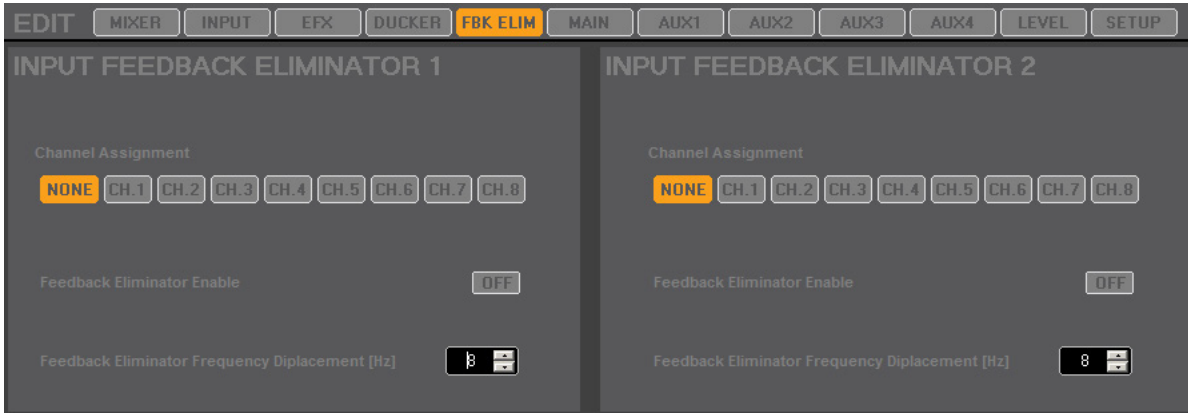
EDIT MIXER INPUT EFX DUCKER FBK ELIM MAIN AUX1 AUX2 AUX3 AUX4 LEVEL SETUP

INPUT FEEDBACK ELIMINATOR 1

Channel Assignment

NONE CH.1 CH.2 CH.3 CH.4 CH.5 CH.6 CH.7 CH.8

Feedback Eliminator Enable OFF

Feedback Eliminator Frequency Diplacement [Hz] 8

INPUT FEEDBACK ELIMINATOR 2

Channel Assignment

NONE CH.1 CH.2 CH.3 CH.4 CH.5 CH.6 CH.7 CH.8

Feedback Eliminator Enable OFF

Feedback Eliminator Frequency Diplacement [Hz] 8